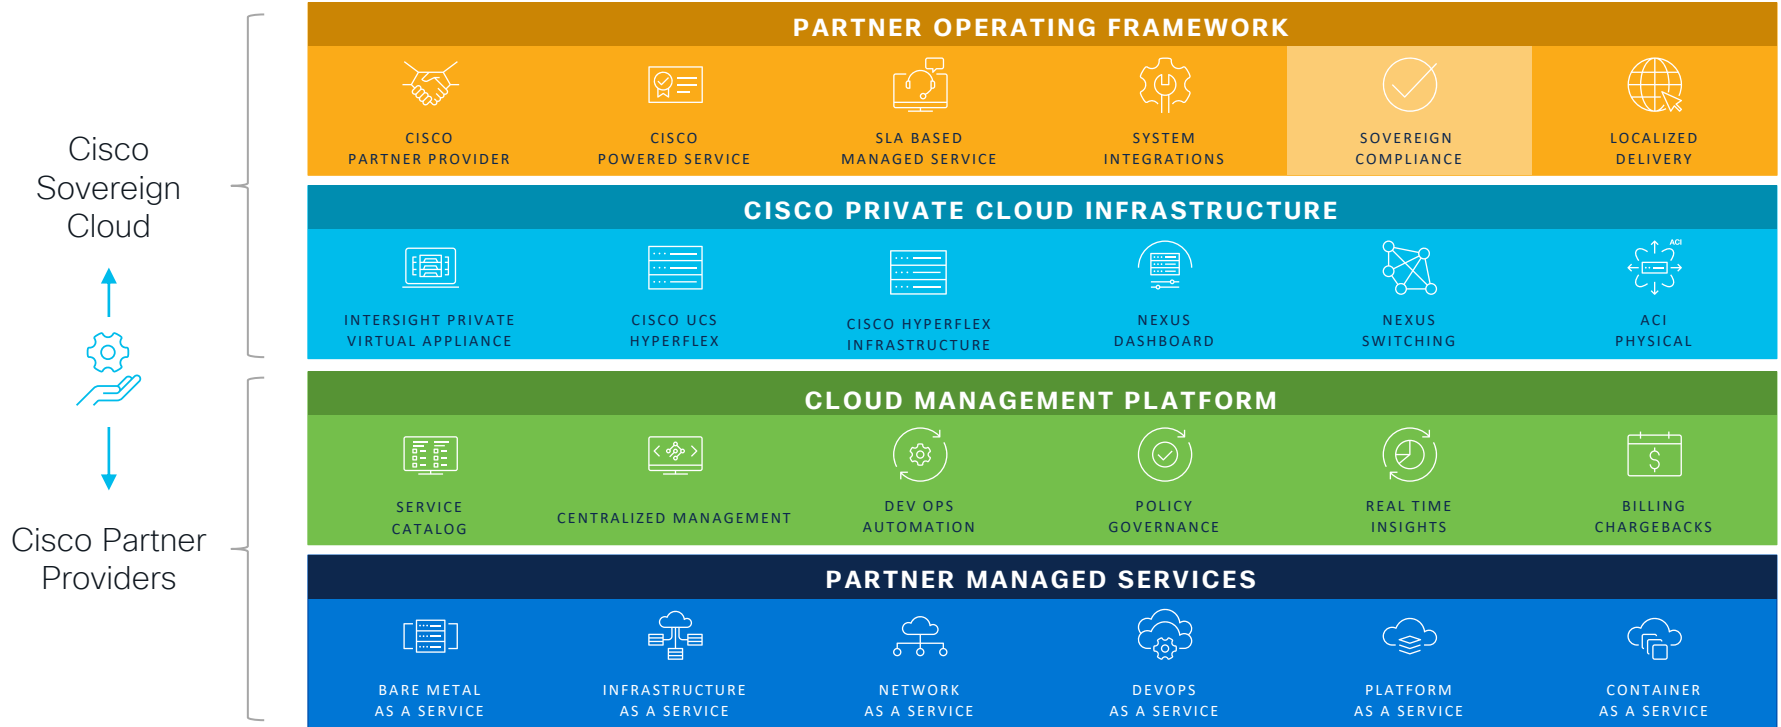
Cisco Sovereign Cloud

Cisco Partner Providers

PARTNER OPERATING FRAMEWORK

CISCO PARTNER PROVIDER

CISCO POWERED SERVICE

SLA BASED MANAGED SERVICE

SYSTEM INTEGRATIONS

SOVEREIGN COMPLIANCE

LOCALIZED DELIVERY

CISCO PRIVATE CLOUD INFRASTRUCTURE

INTERSIGHT PRIVATE VIRTUAL APPLIANCE

CISCO UCS HYPERFLEX

CISCO HYPERFLEX INFRASTRUCTURE

NEXUS DASHBOARD

NEXUS SWITCHING

ACI

ACI PHYSICAL

CLOUD MANAGEMENT PLATFORM

SERVICE CATALOG

CENTRALIZED MANAGEMENT

DEV OPS AUTOMATION

POLICY GOVERNANCE

REAL TIME INSIGHTS

BILLING CHARGEBACKS

PARTNER MANAGED SERVICES

BARE METAL AS A SERVICE

INFRASTRUCTURE AS A SERVICE

NETWORK AS A SERVICE

DEVOPS AS A SERVICE

PLATFORM AS A SERVICE

CONTAINER AS A SERVICE